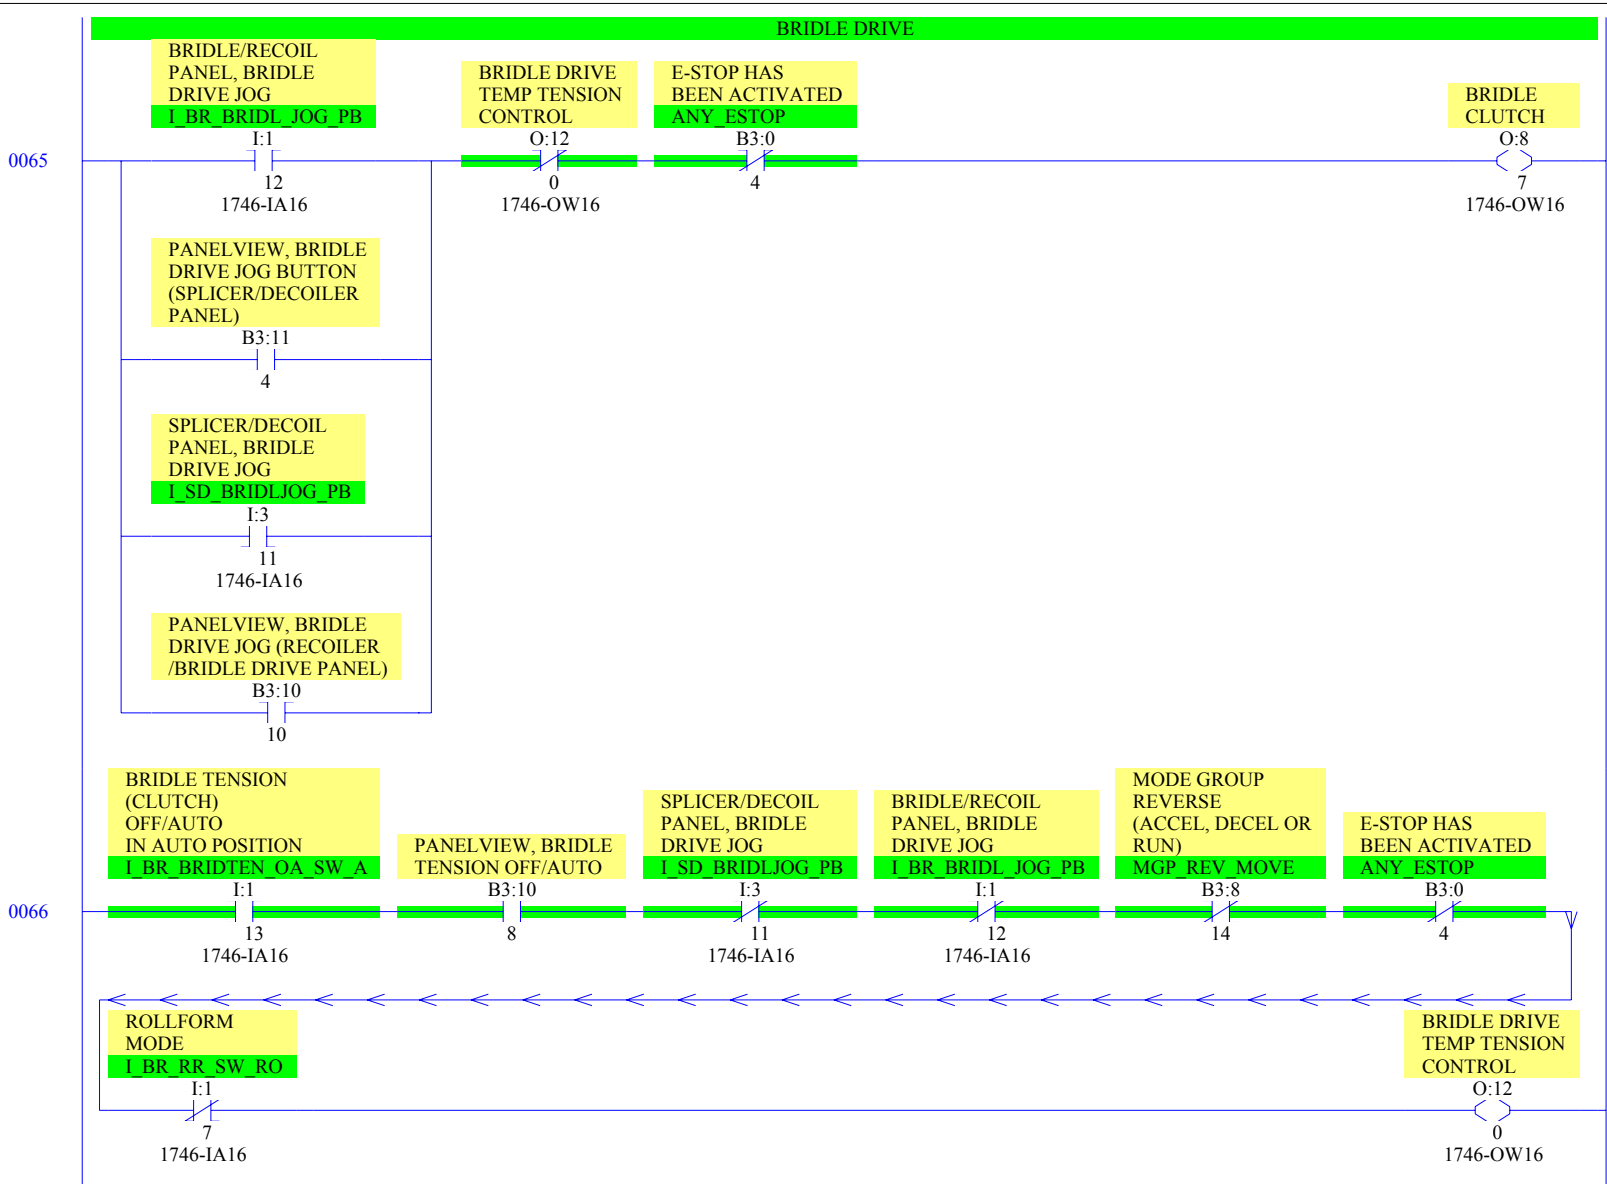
BRIDLE DRIVE

0065

BRIDLE/RECOIL PANEL, BRIDLE DRIVE JOG
I_BR_BRIDL_JOG_PB
I:1
12
1746-IA16

BRIDLE DRIVE TEMP TENSION CONTROL
O:12
0
1746-OW16

E-STOP HAS BEEN ACTIVATED
ANY_ESTOP
B3:0
4

BRIDLE CLUTCH
O:8
7
1746-OW16

PANELVIEW, BRIDLE DRIVE JOG BUTTON (SPLICER/DECOILER PANEL)
B3:11
4

SPLICER/DECOIL PANEL, BRIDLE DRIVE JOG
I_SD_BRIDLJOG_PB
I:3
11
1746-IA16

PANELVIEW, BRIDLE DRIVE JOG (RECOILER /BRIDLE DRIVE PANEL)
B3:10
10

0066

BRIDLE TENSION (CLUTCH) OFF/AUTO IN AUTO POSITION
I_BR_BRIDTEN_OA_SW_A
I:1
13
1746-IA16

PANELVIEW, BRIDLE TENSION OFF/AUTO
B3:10
8

SPLICER/DECOIL PANEL, BRIDLE DRIVE JOG
I_SD_BRIDLJOG_PB
I:3
11
1746-IA16

BRIDLE/RECOIL PANEL, BRIDLE DRIVE JOG
I_BR_BRIDL_JOG_PB
I:1
12
1746-IA16

MODE GROUP REVERSE (ACCEL, DECEL OR RUN)
MGP_REV_MOVE
B3:8
14

E-STOP HAS BEEN ACTIVATED
ANY_ESTOP
B3:0
4

ROLLFORM MODE
I_BR_RR_SW_RO
I:1
7
1746-IA16

BRIDLE DRIVE TEMP TENSION CONTROL
O:12
0
1746-OW16